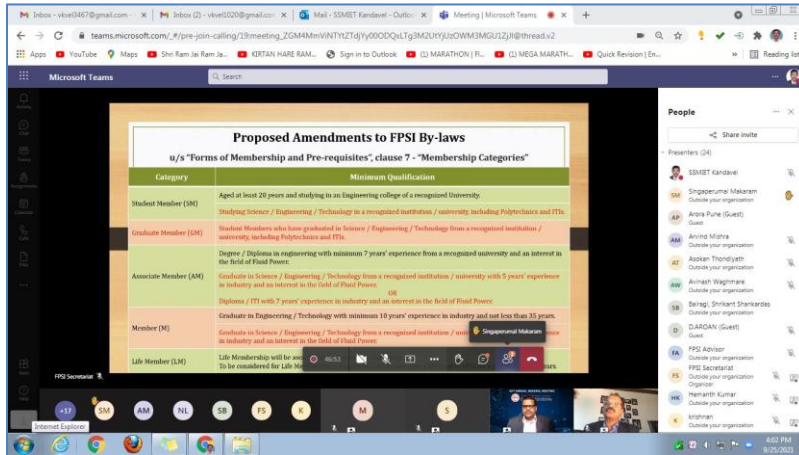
Inbox - vkvel3467@gmail.com | Inbox (2) - vkvel1020@gmail.com | Mail - SSMIET Kandavel - Outlook | Meeting | Microsoft Teams

teams.microsoft.com/_#/pre-join-calling/19:meeting_ZGM4MmViNTYtZTdjYy00ODQsLTg3M2UtYjUzOWM3MGU1ZjJlI@thread.v2

Apps YouTube Maps Shri Ram Jai Ram Ja... KIRTAN HARE RAM... Sign in to Outlook (1) MARATHON | FI... (1) MEGA MARATH... Quick Revision | En... Reading list

Microsoft Teams Search

Proposed Amendments to FPSI By-laws

u/s "Forms of Membership and Pre-requisites", clause 7 - "Membership Categories"

| Category | Minimum Qualification |
|---|---|
| Student Member (SM) | Aged at least 20 years and studying in an Engineering college of a recognized University. Studying Science / Engineering / Technology in a recognized institution / university, including Polytechnics and ITIs. |
| Graduate Member (GM) | Student Members who have graduated in Science / Engineering / Technology from a recognized institution / university, including Polytechnics and ITIs. |
| Associate Member (AM) | Degree / Diploma in engineering with minimum 7 years' experience from a recognized university and an interest in the field of Fluid Power. Graduate in Science / Engineering / Technology from a recognized institution / university with 5 years' experience in industry and an interest in the field of Fluid Power. OR Diploma / ITI with 7 years' experience in industry and an interest in the field of Fluid Power. |
| Member (M) | Graduate in Engineering / Technology with minimum 10 years' experience in industry and not less than 35 years. Graduate in Science / Engineering / Technology from a recognized institution / uni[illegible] in industry and an interest in the field of Fluid Power. |
| Life Member (LM) | Life Membership will be ava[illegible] To be considered for Life M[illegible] |

Singaperumal Makaram

46:53

FPSI Secretariat

People
Share invite
Presenters (24)
SSMIET Kandavel
Singaperumal Makaram Outside your organization
Arora Pune (Guest) Guest
Arvind Mishra Outside your organization
Asokan Thondiyath Outside your organization
Avinash Waghmare Outside your organization
Bairagi, Shrikant Shankardas Outside your organization
D.AROAN (Guest) Guest
FPSI Advisor Outside your organization
FPSI Secretariat Outside your organization Organizer
Hemanth Kumar Outside your organization
krishnan Outside your organization

+17 SM AM NL SB FS K M S

Internet Explorer

4:02 PM 8/25/2021